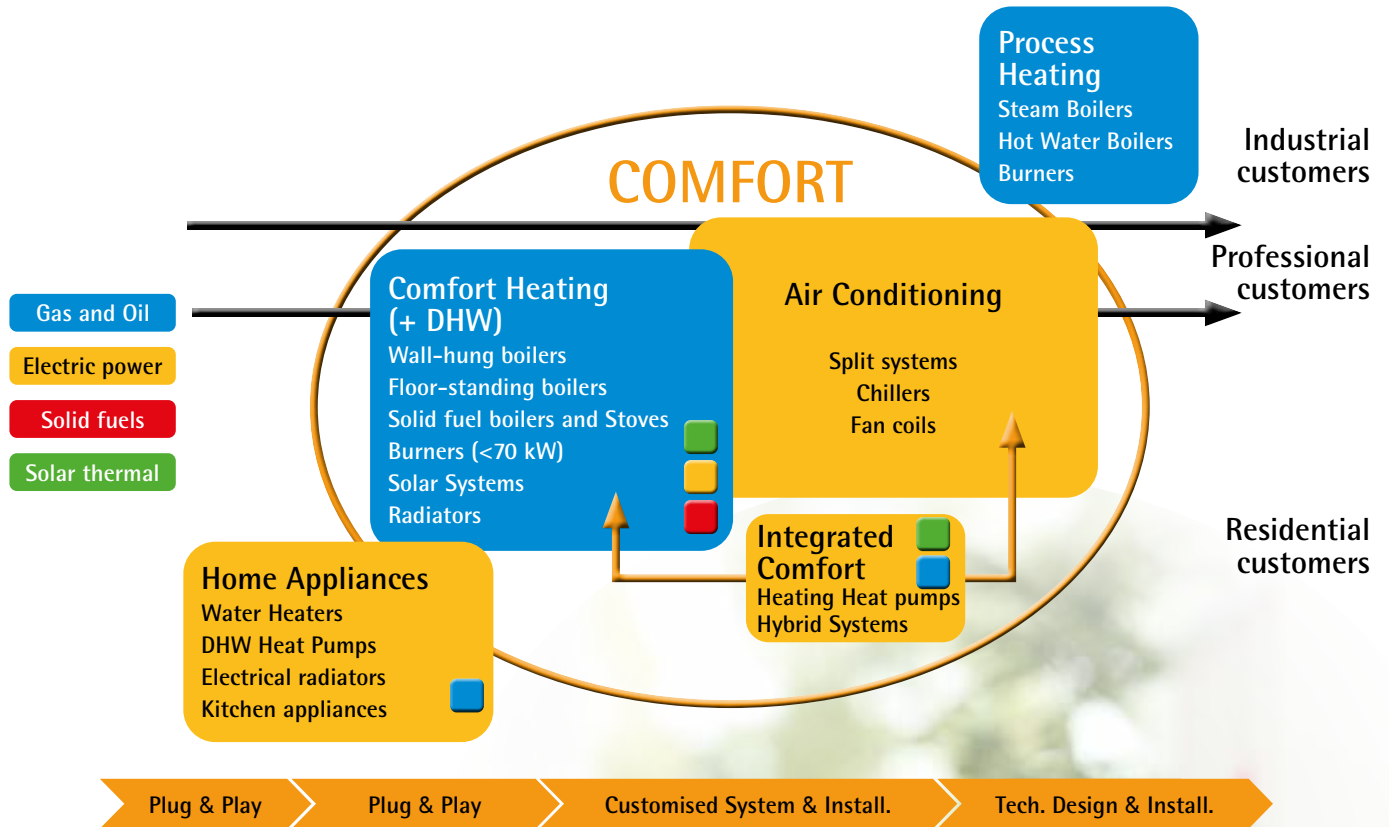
Process Heating
Steam Boilers
Hot Water Boilers
Burners

Industrial customers

COMFORT

Professional customers

Gas and Oil
Electric power
Solid fuels
Solar thermal

Comfort Heating (+ DHW)
Wall-hung boilers
Floor-standing boilers
Solid fuel boilers and Stoves
Burners (<70 kW)
Solar Systems
Radiators

Air Conditioning
Split systems
Chillers
Fan coils

Residential customers

Integrated Comfort
Heating Heat pumps
Hybrid Systems

Home Appliances
Water Heaters
DHW Heat Pumps
Electrical radiators
Kitchen appliances

Plug & Play
Plug & Play
Customised System & Install.
Tech. Design & Install.